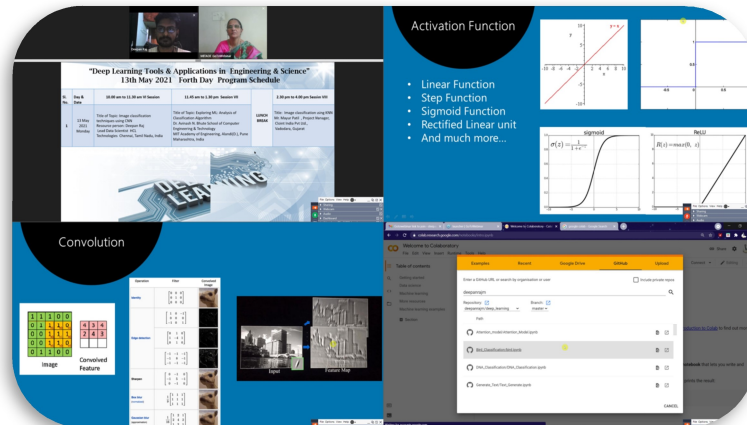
"Deep Learning Tools & Applications in Engineering & Science"
13th May 2021 Forth Day Program Schedule

| Sr. No. | Day & Date | 10.00 am to 11.30 am IV Session | 11.45 am to 1.30 pm Session VII | | 2.30 pm to 4.00 pm Session VIII |
|---|---|---|---|---|---|
| 1 | 13 May 2021 Monday | Title of Topic: Image classification techniques using CNN Resource person: Deepak Raj Lead Data Scientist HCL Technologies, Chennai, Tamil Nadu, India | Title of Topic: Exploring ML: Analysis of Classification Algorithm Dr. Avinash M. Bhute School of Computer Engineering & Technology MIT Academy of Engineering, Alandi(D.), Pune Maharashtra, India | LUNCH BREAK | Title: Image classification using KNN Mr. Mayur Patel , Project Manager, Cicent India Pvt Ltd., Vadodara, Gujarat |

Activation Function

• Linear Function
• Step Function
• Sigmoid Function
• Rectified Linear unit
• And much more...

y = x

sigmoid
$\sigma(z) = \frac{1}{1+e^{-z}}$

ReLU
$R(z) = \max(0, z)$

Convolution

Image

Convolved Feature

Operation | Filter | Convolved Image
Identity
Edge detection
Sharpen
Box blur (normalized)
Gaussian blur (approximation)

Input
Feature Map

Welcome to Colaboratory
Examples | Recent | Google Drive | GitHub | Upload
Enter a GitHub URL or search by organization or user
Include private repos
deepanrajm
Repository: deepanrajm/Deep_learning
Branch: master
Path
Attention_model/Attention_Model.ipynb
Bird_Classification/bird.ipynb
DNA_Classification/DNA_Classification.ipynb
Generate_Text/Text_Generate.ipynb
CANCEL
Table of contents